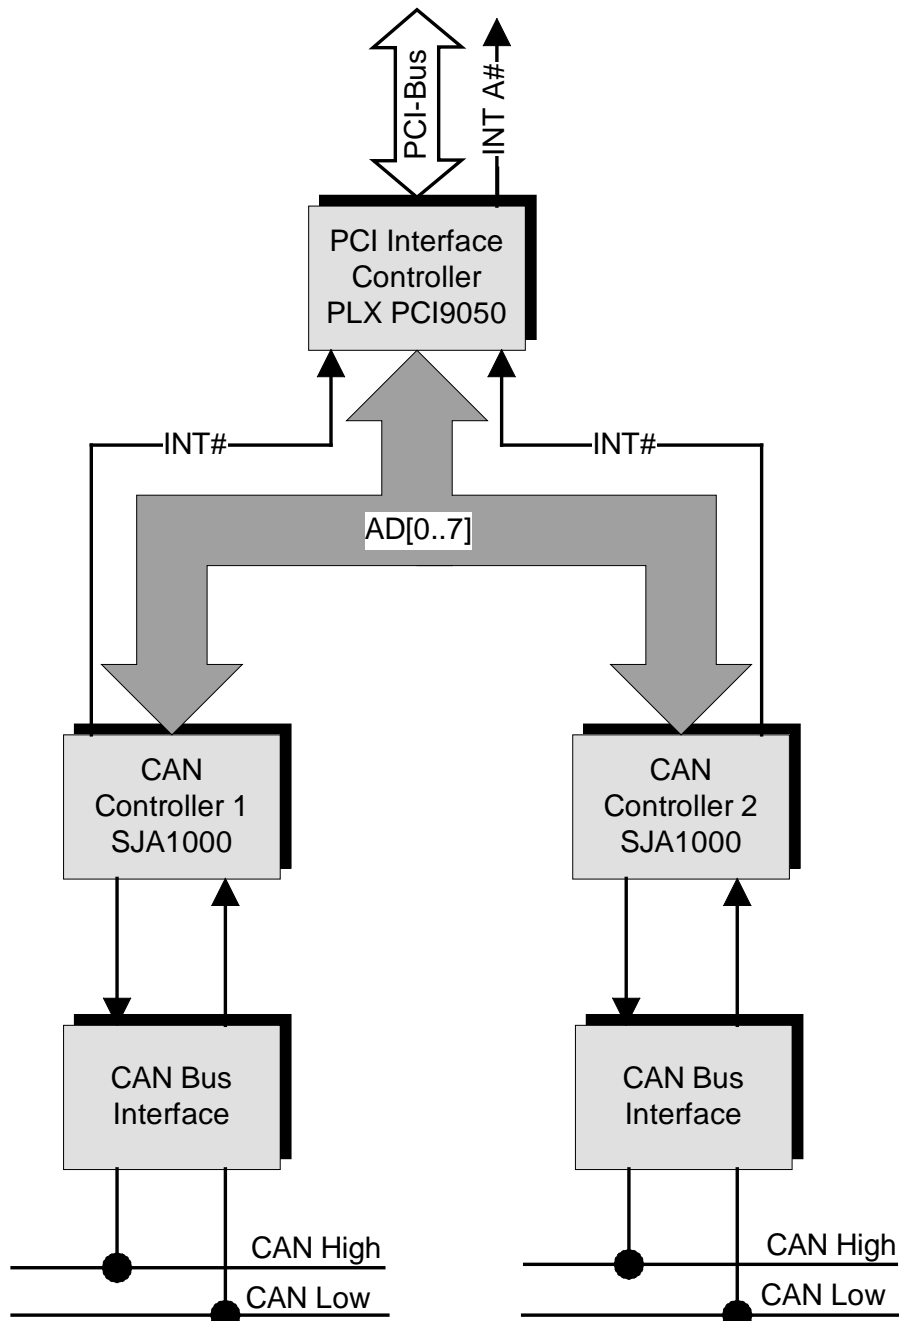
PCI-Bus

INT A#

PCI Interface Controller PLX PCI9050

INT#

INT#

AD[0..7]

CAN Controller 1 SJA1000

CAN Controller 2 SJA1000

CAN Bus Interface

CAN Bus Interface

CAN High

CAN Low

CAN High

CAN Low